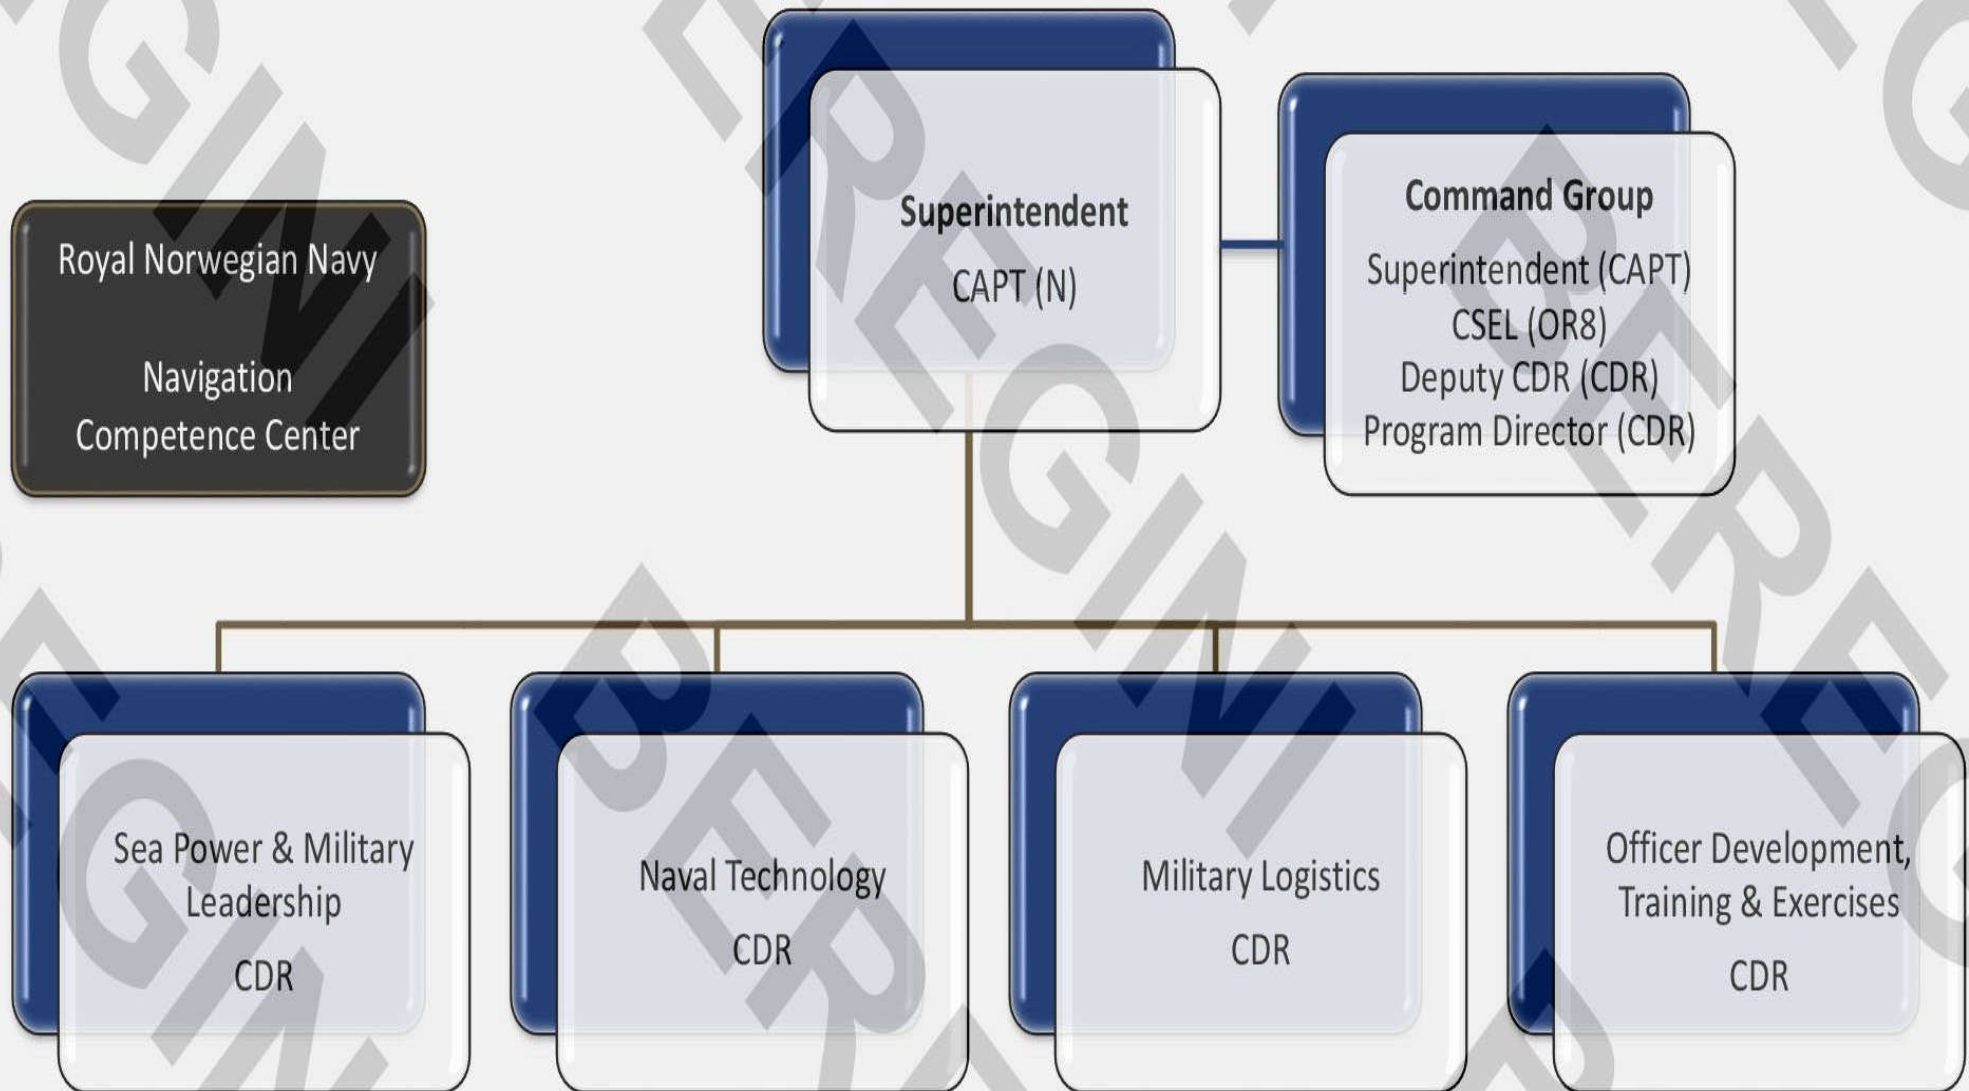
Royal Norwegian Navy

Navigation Competence Center

Superintendent

CAPT (N)

Command Group

Superintendent (CAPT)
CSEL (OR8)
Deputy CDR (CDR)
Program Director (CDR)

Sea Power & Military Leadership

CDR

Naval Technology

CDR

Military Logistics

CDR

Officer Development, Training & Exercises

CDR